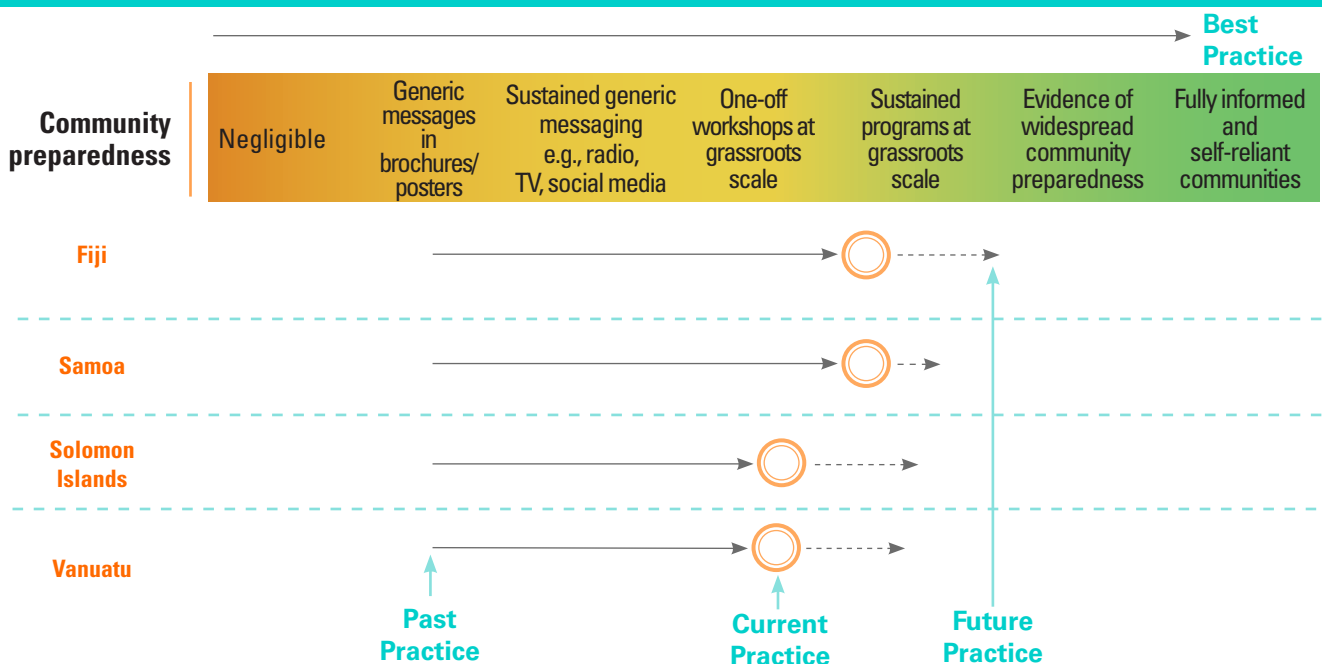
Best Practice

Community preparedness

| Negligible | Generic messages in brochures/ posters | Sustained generic messaging e.g., radio, TV, social media | One-off workshops at grassroots scale | Sustained programs at grassroots scale | Evidence of widespread community preparedness | Fully informed and self-reliant communities |
|---|---|---|---|---|---|---|

Fiji

Samoa

Solomon Islands

Vanuatu

Past Practice

Current Practice

Future Practice